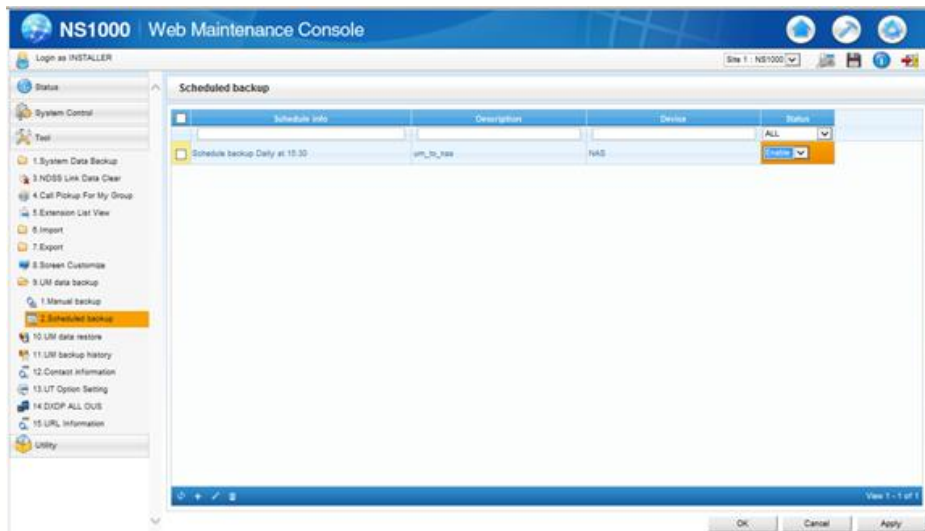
NS1000 | Web Maintenance Console

Login as INSTALLER

Site 1 : NS1000

Status

System Control

Tool

1.System Data Backup
3.NDSS Link Data Clear
4.Call Pickup For My Group
5.Extension List View
6.Import
7.Export
8.Screen Customize
9.UM data backup
1.Manual backup
2.Scheduled backup
10.UM data restore
11.UM backup history
12.Contact information
13.UT Option Setting
14.DXDP ALL OUS
15.URL Information

Utility

Scheduled backup

| | Schedule info | Description | Device | Status |
|---|---|---|---|---|
| | | | | ALL |
| | Schedule backup Daily at 15:30 | um_to_nas | NAS | Enable |

View 1 - 1 of 1

OK | Cancel | Apply